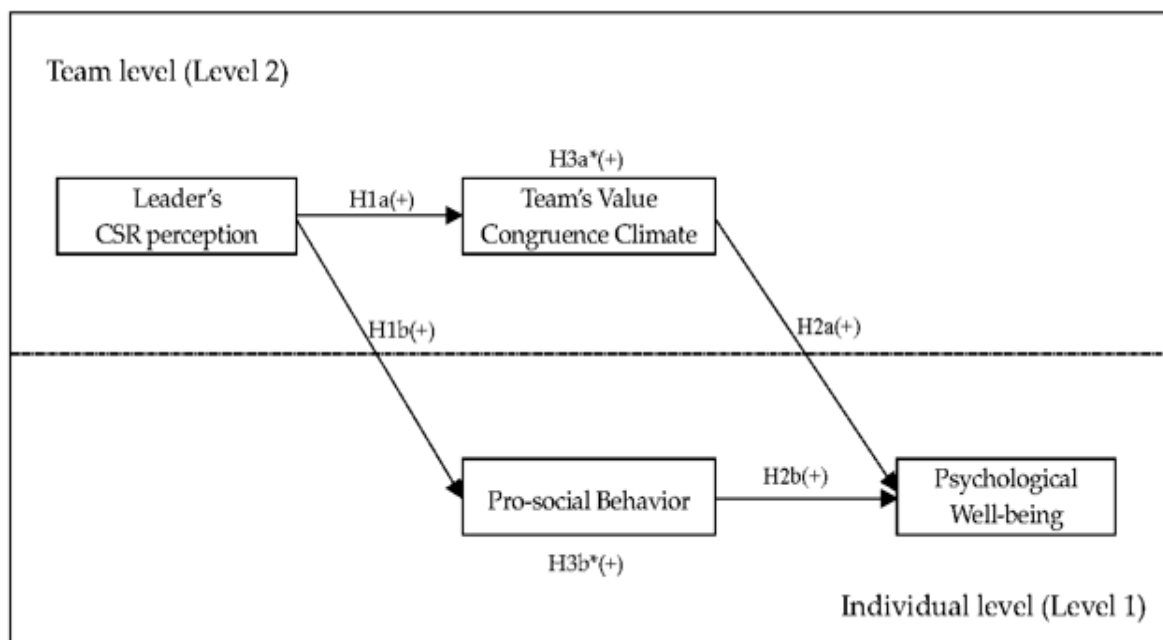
Team level (Level 2)

H3a*(+)

Leader's CSR perception

H1a(+)

Team's Value Congruence Climate

H1b(+)

H2a(+)

Pro-social Behavior

H2b(+)

Psychological Well-being

H3b*(+)

Individual level (Level 1)